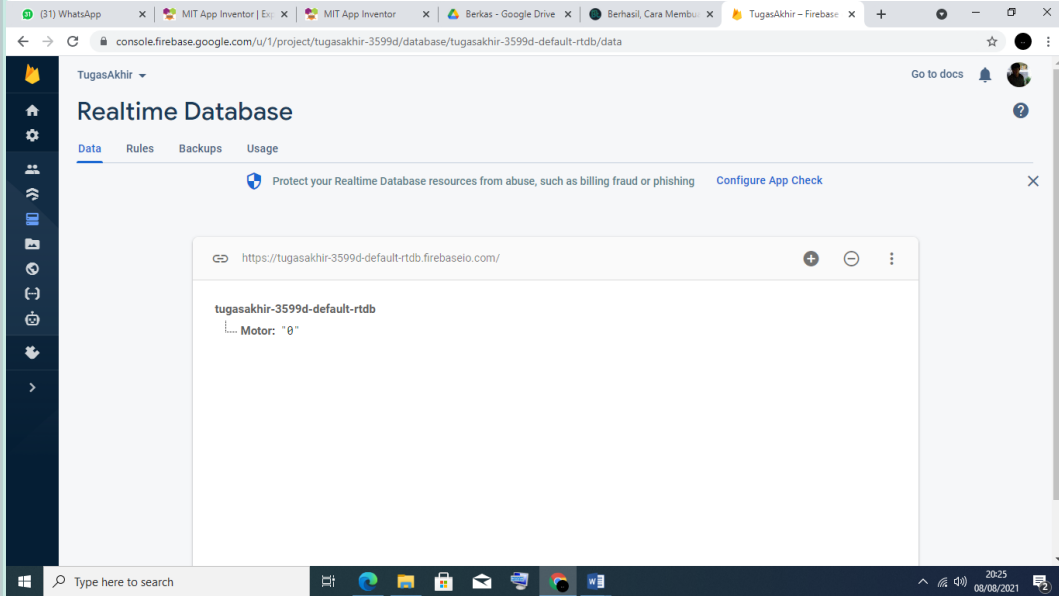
(31) WhatsApp | MIT App Inventor | Exp | MIT App Inventor | Berkas - Google Drive | Berhasil, Cara Membu | TugasAkhir – Firebase

console.firebase.google.com/u/1/project/tugasakhir-3599d/database/tugasakhir-3599d-default-rtdb/data

TugasAkhir

Go to docs

Realtime Database

Data Rules Backups Usage

Protect your Realtime Database resources from abuse, such as billing fraud or phishing Configure App Check

https://tugasakhir-3599d-default-rtdb.firebaseio.com/

tugasakhir-3599d-default-rtdb

Motor: "0"

Type here to search

20:25
08/08/2021

2